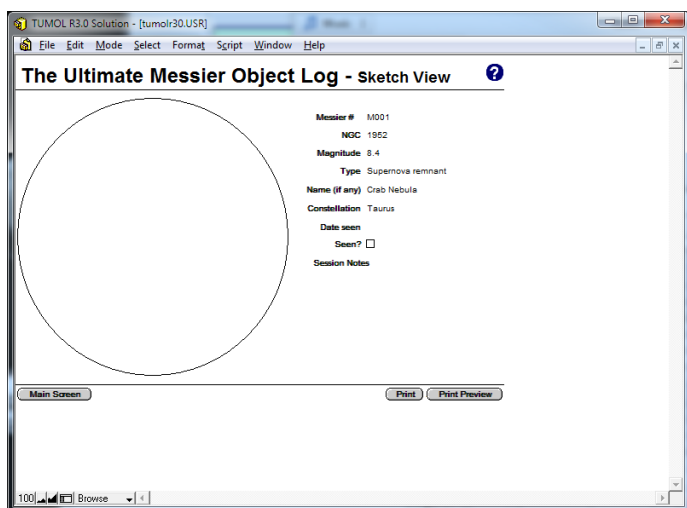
TUMOL R3.0 Solution - [tumolr30.USR]

File Edit Mode Select Format Script Window Help

The Ultimate Messier Object Log - Sketch View

?

Messier # M001
NGC 1952
Magnitude 8.4
Type Supernova remnant
Name (if any) Crab Nebula
Constellation Taurus
Date seen
Seen?
Session Notes

Main Screen

Print

Print Preview

100

Browse